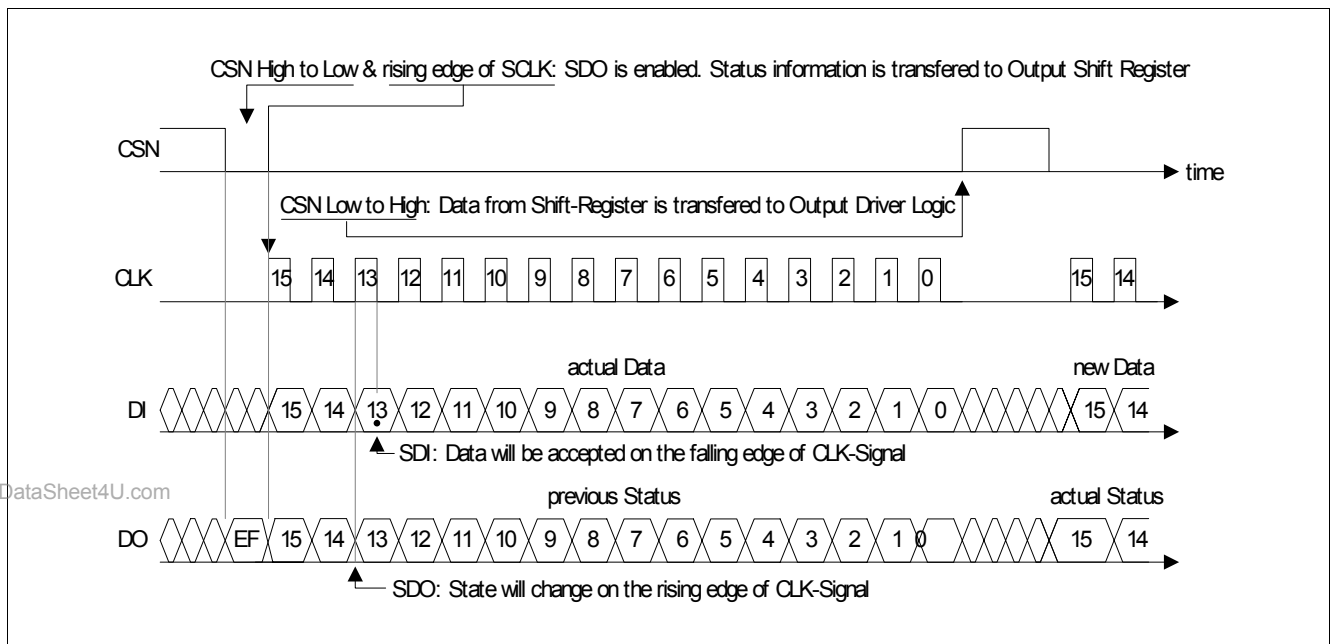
CSN High to Low & rising edge of SCLK: SDO is enabled. Status information is transfered to Output Shift Register

CSN

time

CSN Low to High: Data from Shift-Register is transfered to Output Driver Logic

CLK
15 14 13 12 11 10 9 8 7 6 5 4 3 2 1 0 15 14

actual Data
new Data

DI
15 14 13 12 11 10 9 8 7 6 5 4 3 2 1 0 15 14

SDI: Data will be accepted on the falling edge of CLK-Signal

DataSheet4U.com

previous Status
actual Status

DO
EF 15 14 13 12 11 10 9 8 7 6 5 4 3 2 1 0 15 14

SDO: State will change on the rising edge of CLK-Signal